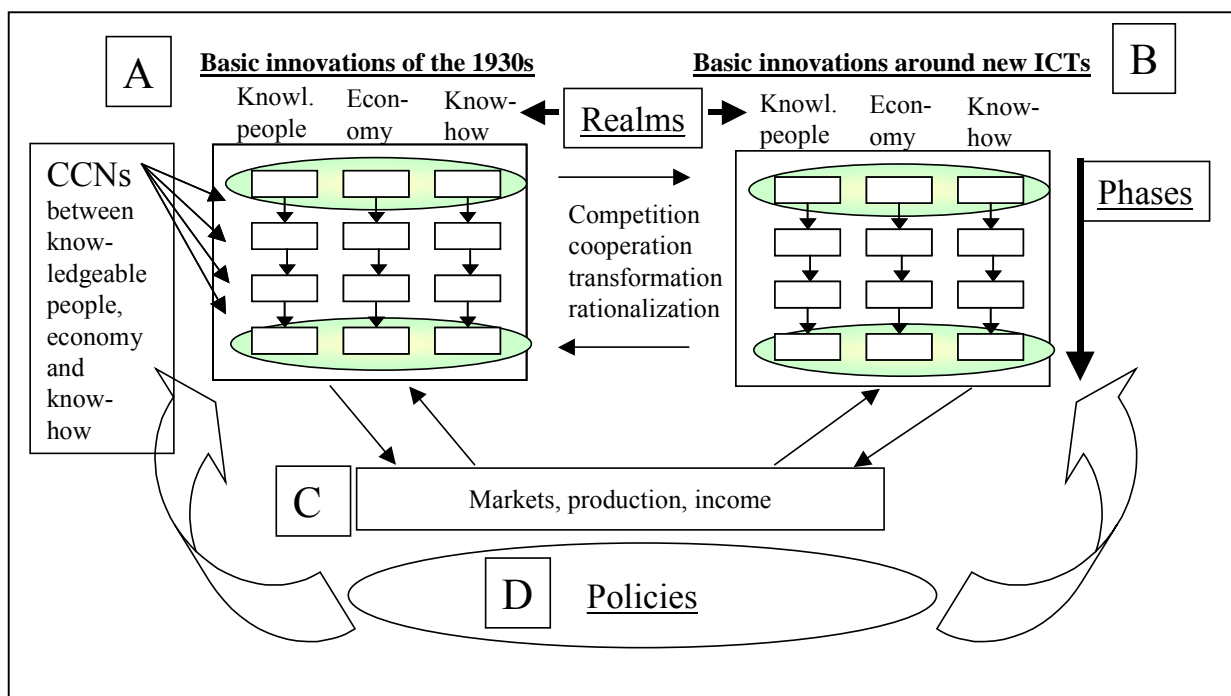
A

Basic innovations of the 1930s

Knowl. people

Economy

Know-how

Realms

Basic innovations around new ICTs

Knowl. people

Economy

Know-how

B

CCNs between knowledgeable people, economy and know-how

Competition cooperation transformation rationalization

Phases

C

Markets, production, income

D

Policies